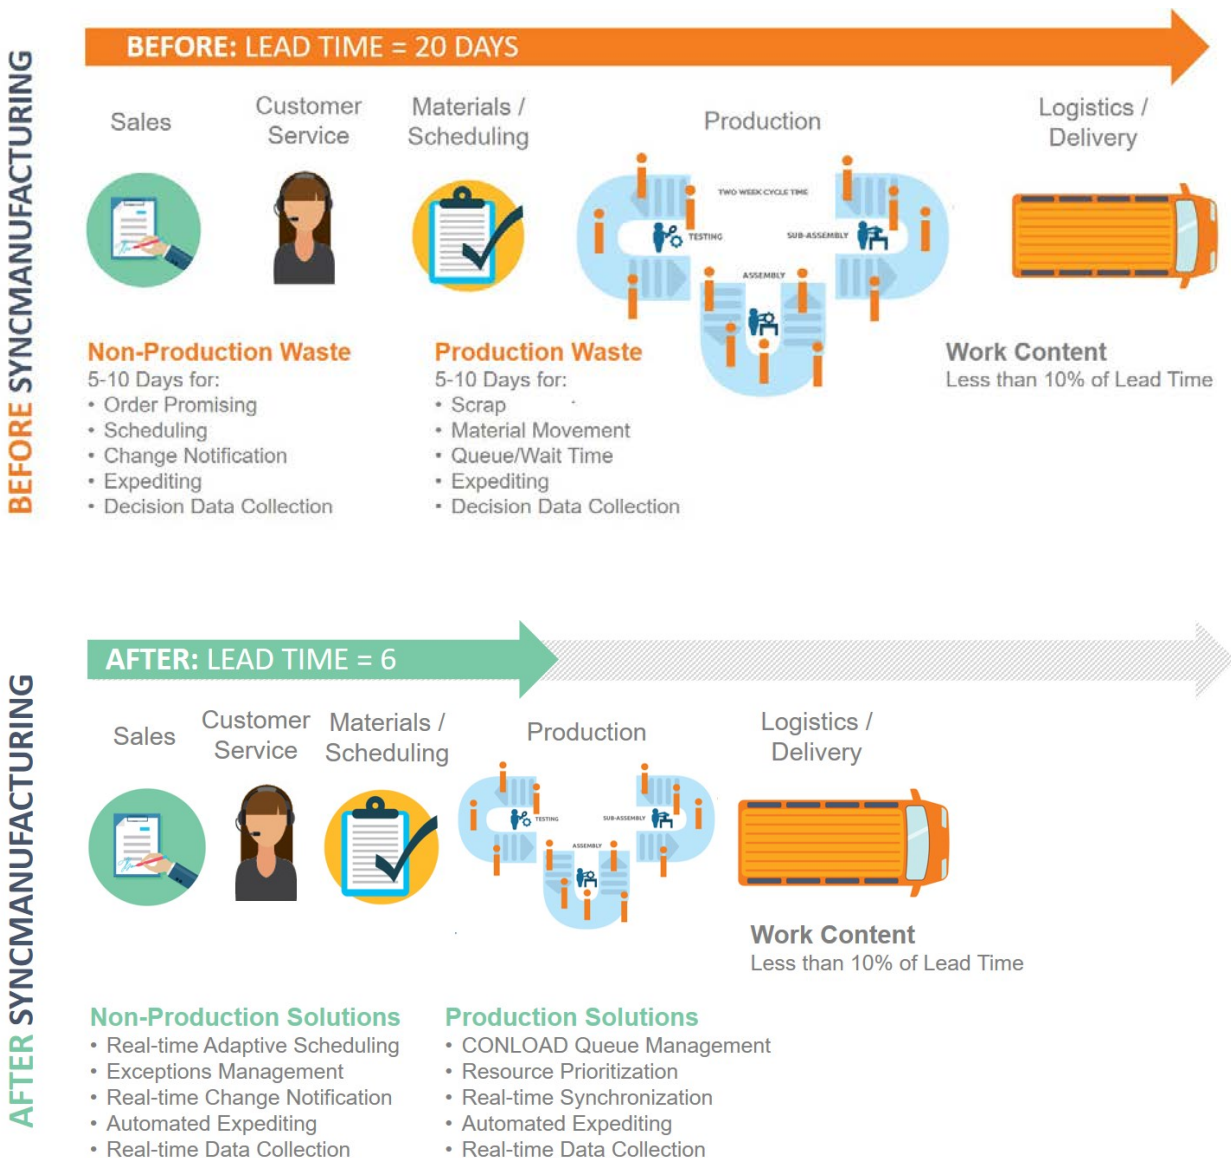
BEFORE SYNCMANUFACTURING

BEFORE: LEAD TIME = 20 DAYS

Sales

Customer Service

Materials / Scheduling

Production

Logistics / Delivery

TWO WEEK CYCLE TIME

TESTING

SUB-ASSEMBLY

ASSEMBLY

Non-Production Waste
5-10 Days for:
• Order Promising
• Scheduling
• Change Notification
• Expediting
• Decision Data Collection

Production Waste
5-10 Days for:
• Scrap
• Material Movement
• Queue/Wait Time
• Expediting
• Decision Data Collection

Work Content
Less than 10% of Lead Time

AFTER SYNCMANUFACTURING

AFTER: LEAD TIME = 6

Sales

Customer Service

Materials / Scheduling

Production

Logistics / Delivery

TESTING

SUB-ASSEMBLY

ASSEMBLY

Work Content
Less than 10% of Lead Time

Non-Production Solutions
• Real-time Adaptive Scheduling
• Exceptions Management
• Real-time Change Notification
• Automated Expediting
• Real-time Data Collection

Production Solutions
• CONLOAD Queue Management
• Resource Prioritization
• Real-time Synchronization
• Automated Expediting
• Real-time Data Collection